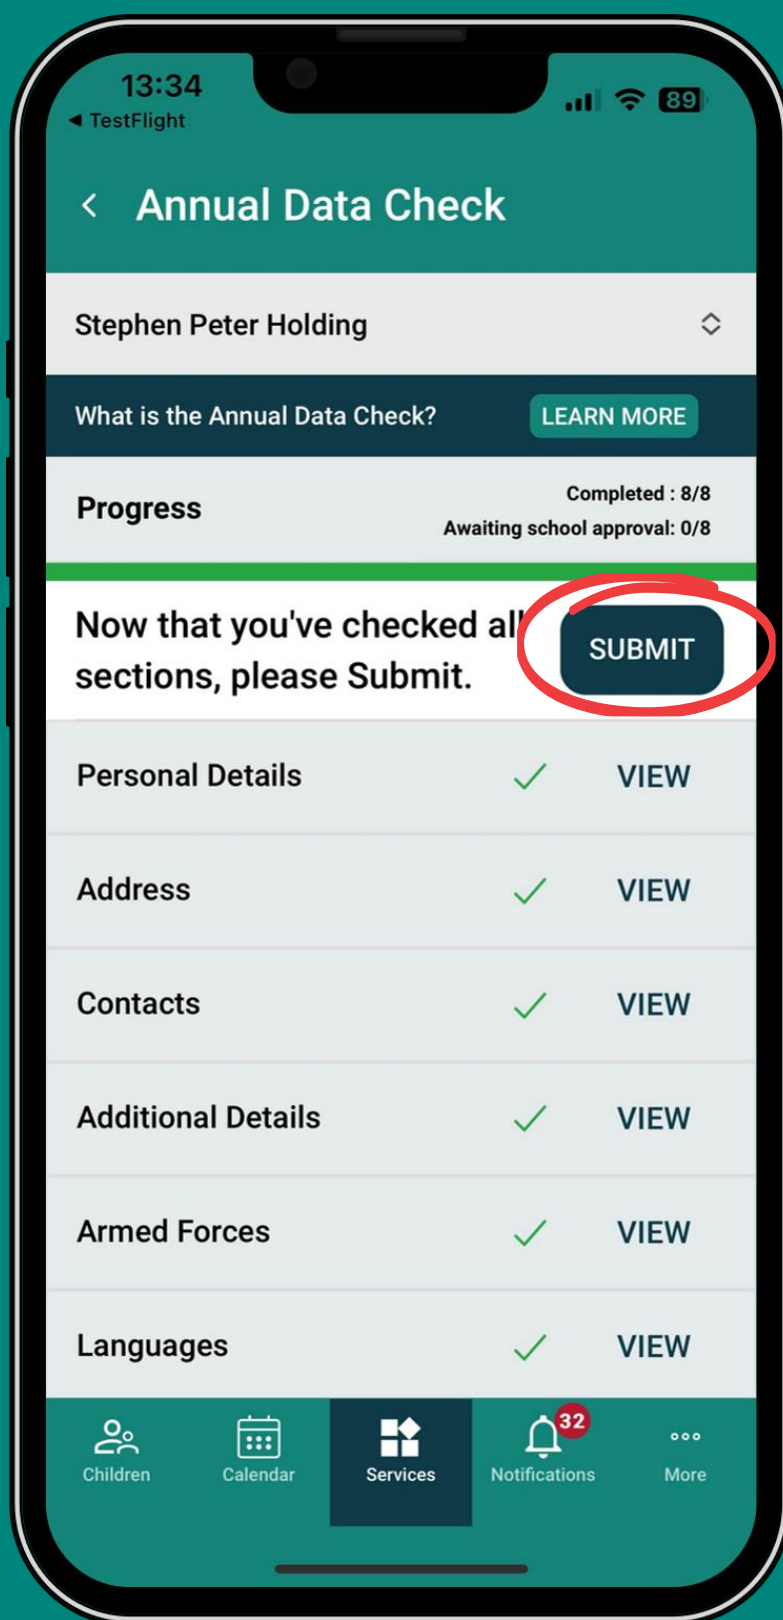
13:34
◀ TestFlight
89

< Annual Data Check

Stephen Peter Holding

What is the Annual Data Check? LEARN MORE

Progress
Completed : 8/8
Awaiting school approval: 0/8

Now that you've checked all sections, please Submit.
SUBMIT

Personal Details ✓ VIEW

Address ✓ VIEW

Contacts ✓ VIEW

Additional Details ✓ VIEW

Armed Forces ✓ VIEW

Languages ✓ VIEW

Children
Calendar
Services
32
Notifications
More